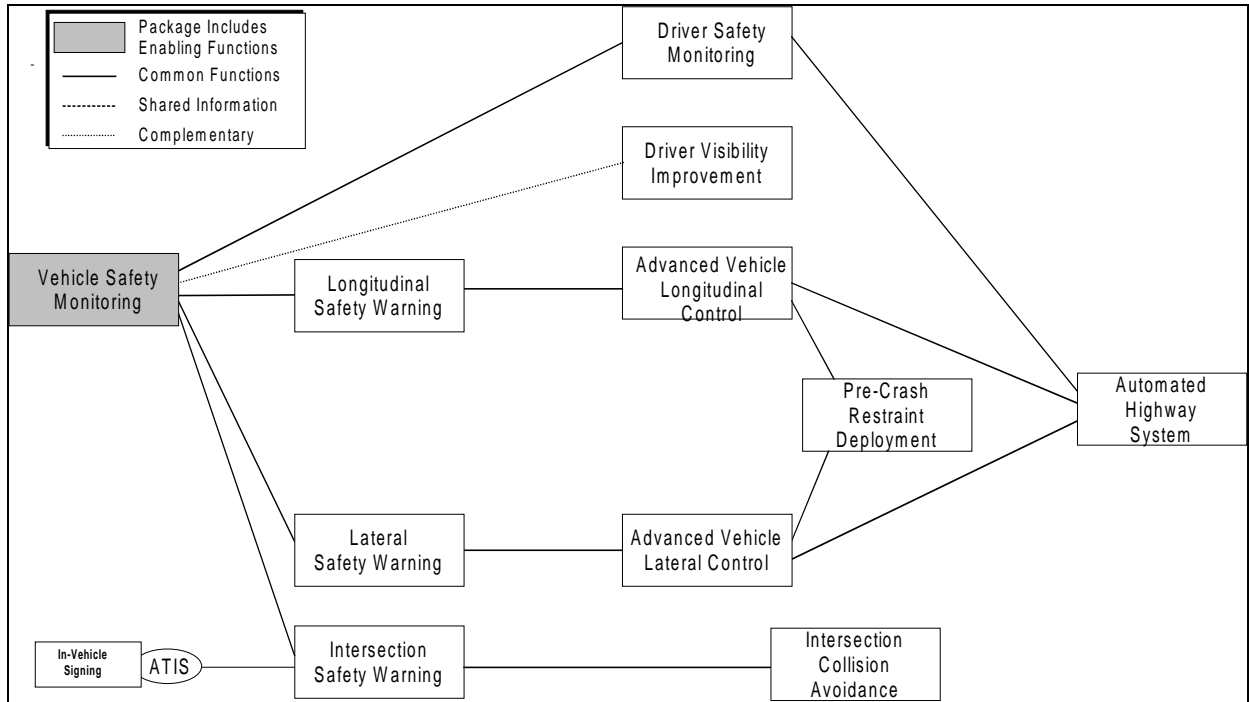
Package Includes Enabling Functions
Common Functions
Shared Information
Complementary

Driver Safety Monitoring

Driver Visibility Improvement

Vehicle Safety Monitoring

Longitudinal Safety Warning

Advanced Vehicle Longitudinal Control

Pre-Crash Restraint Deployment

Automated Highway System

Lateral Safety Warning

Advanced Vehicle Lateral Control

In-Vehicle Signing

ATIS

Intersection Safety Warning

Intersection Collision Avoidance